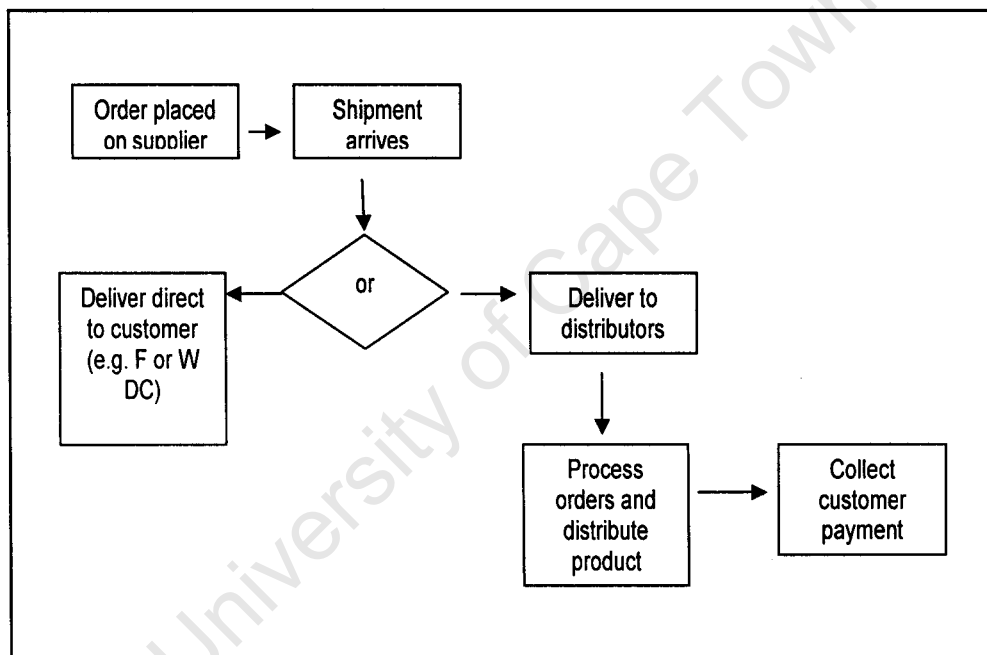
Order placed on supplier

Shipment arrives

or

Deliver direct to customer (e.g. F or W DC)

Deliver to distributors

Process orders and distribute product

Collect customer payment

University of Cape Town